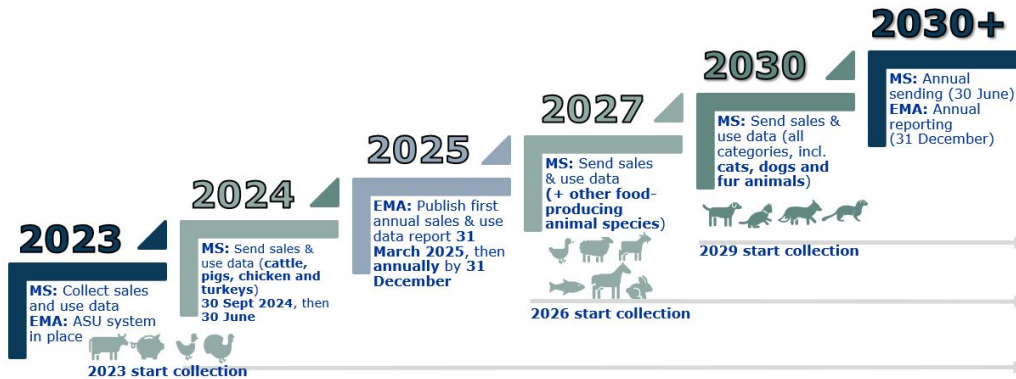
2023

MS: Collect sales and use data
EMA: ASU system in place

2023 start collection

2024

MS: Send sales & use data (cattle, pigs, chicken and turkeys) 30 Sept 2024, then 30 June

2025

EMA: Publish first annual sales & use data report 31 March 2025, then annually by 31 December

2027

MS: Send sales & use data (+ other food-producing animal species)

2026 start collection

2030

MS: Send sales & use data (all categories, incl. cats, dogs and fur animals)

2029 start collection

2030+

MS: Annual sending (30 June)
EMA: Annual reporting (31 December)